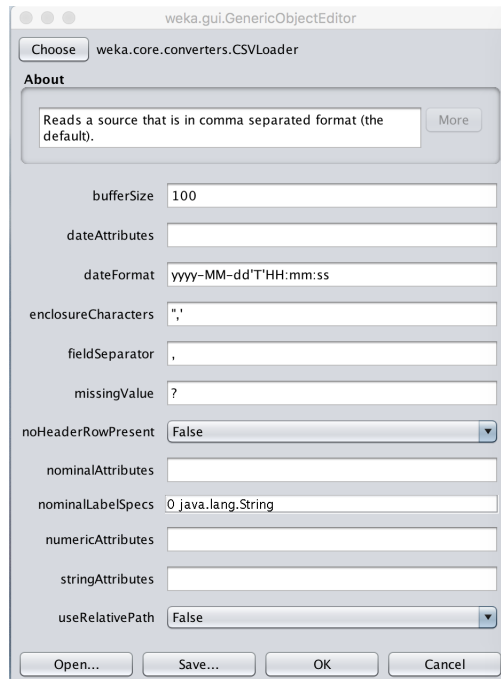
weka.gui.GenericObjectEditor

Choose weka.core.converters.CSVLoader

About

Reads a source that is in comma separated format (the default).

More

| bufferSize | 100 |
|---|---|
| dateAttributes | |
| dateFormat | yyyy-MM-dd'T'HH:mm:ss |
| enclosureCharacters | ",' |
| fieldSeparator | , |
| missingValue | ? |
| noHeaderRowPresent | False |
| nominalAttributes | |
| nominalLabelSpecs | 0 java.lang.String |
| numericAttributes | |
| stringAttributes | |
| useRelativePath | False |

Open... Save... OK Cancel